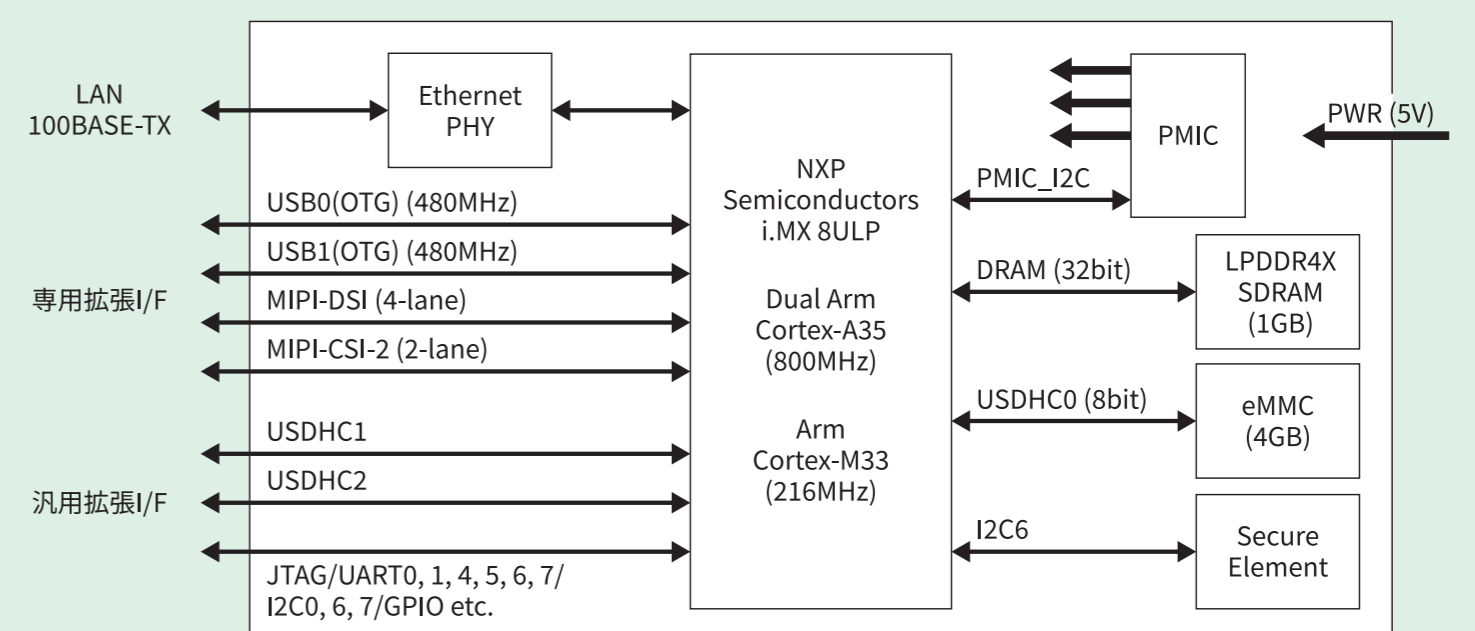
LAN
100BASE-TX

Ethernet
PHY

USB0(OTG) (480MHz)

USB1(OTG) (480MHz)

専用拡張I/F

MIPI-DSI (4-lane)

MIPI-CSI-2 (2-lane)

USDHC1

USDHC2

汎用拡張I/F

JTAG/UART0, 1, 4, 5, 6, 7/
I2C0, 6, 7/GPIO etc.

NXP
Semiconductors
i.MX 8ULP

Dual Arm
Cortex-A35
(800MHz)

Arm
Cortex-M33
(216MHz)

PMIC

PWR (5V)

PMIC_I2C

DRAM (32bit)

LPDDR4X
SDRAM
(1GB)

USDHC0 (8bit)

eMMC
(4GB)

I2C6

Secure
Element